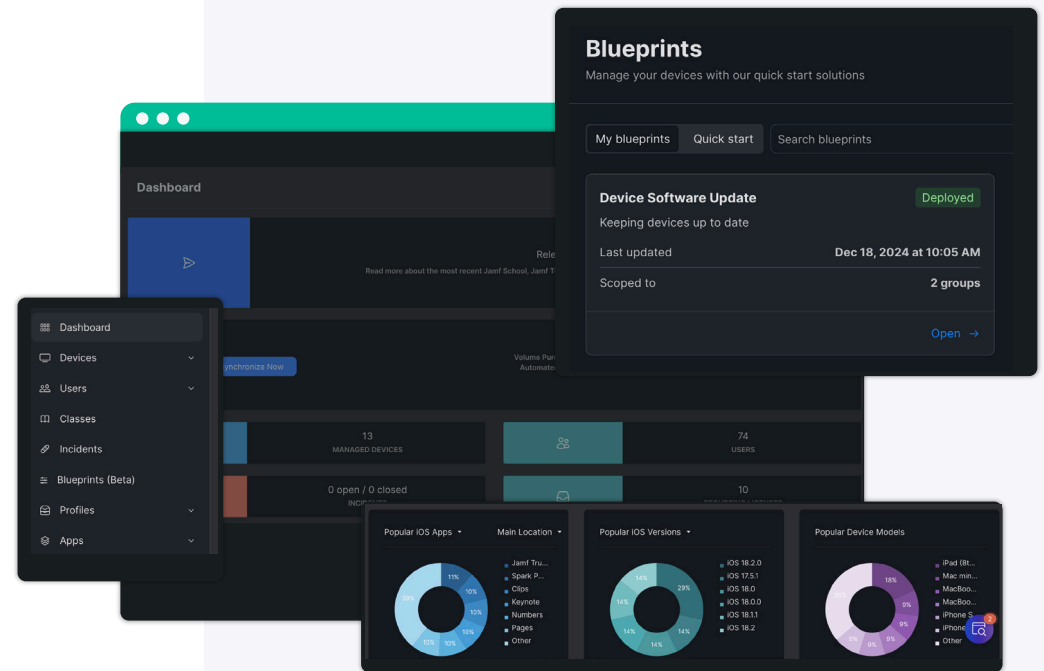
Blueprints
Manage your devices with our quick start solutions

My blueprints
Quick start
Search blueprints

Device Software Update
Deployed
Keeping devices up to date
Last updated
Dec 18, 2024 at 10:05 AM
Scoped to
2 groups
Open →

Dashboard
Rele
Read more about the most recent Jamf School, Jamf T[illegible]

Dashboard
Devices
Users
Classes
Incidents
Blueprints (Beta)
Profiles
Apps

Synchronize Now
Volume Pur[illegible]
Automat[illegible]

13
MANAGED DEVICES
74
USERS
0 open / 0 closed
INCIDENTS
10

Popular iOS Apps
Main Location
11%
10%
10%
10%
10%
10%
29%
Jamf Tru...
Spark P...
Clips
Keynote
Numbers
Pages
Other

Popular iOS Versions
14%
29%
14%
14%
14%
14%
iOS 18.2.0
iOS 17.5.1
iOS 18.0
iOS 18.0.0
iOS 18.1.1
iOS 18.2

Popular Device Models
18%
9%
9%
9%
9%
9%
iPad (8t...
Mac min...
MacBoo...
MacBoo...
iPhone S...
iPhone
Other
2